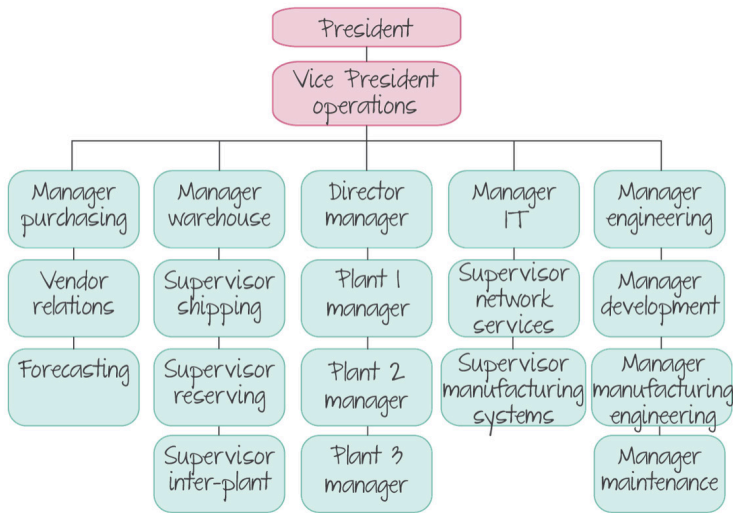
President

Vice President operations

Manager purchasing

Vendor relations

Forecasting

Manager warehouse

Supervisor shipping

Supervisor reserving

Supervisor inter-plant

Director manager

Plant 1 manager

Plant 2 manager

Plant 3 manager

Manager IT

Supervisor network services

Supervisor manufacturing systems

Manager engineering

Manager development

Manager manufacturing engineering

Manager maintenance